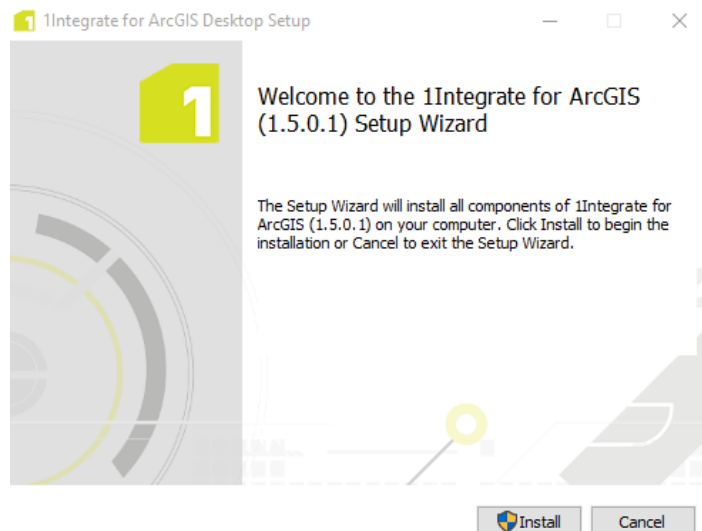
1Integrate for ArcGIS Desktop Setup

1

Welcome to the 1Integrate for ArcGIS (1.5.0.1) Setup Wizard

The Setup Wizard will install all components of 1Integrate for ArcGIS (1.5.0.1) on your computer. Click Install to begin the installation or Cancel to exit the Setup Wizard.

Install

Cancel